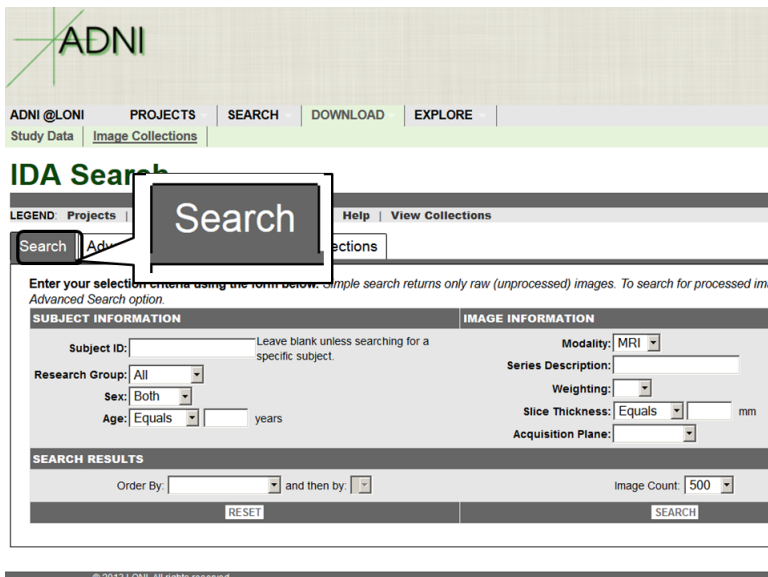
ADNI

ADNI @LONI PROJECTS SEARCH DOWNLOAD EXPLORE

Study Data | Image Collections

IDA Search

LEGEND: Projects | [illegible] Help | View Collections

Search

Search | Adv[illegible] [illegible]ections

Enter your selection criteria using the form below. Simple search returns only raw (unprocessed) images. To search for processed im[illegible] Advanced Search option.

SUBJECT INFORMATION

Subject ID: Leave blank unless searching for a specific subject.

Research Group: All

Sex: Both

Age: Equals years

IMAGE INFORMATION

Modality: MRI

Series Description:

Weighting:

Slice Thickness: Equals mm

Acquisition Plane:

SEARCH RESULTS

Order By: and then by:

Image Count: 500

RESET

SEARCH

© 2013 LONI. All rights reserved.